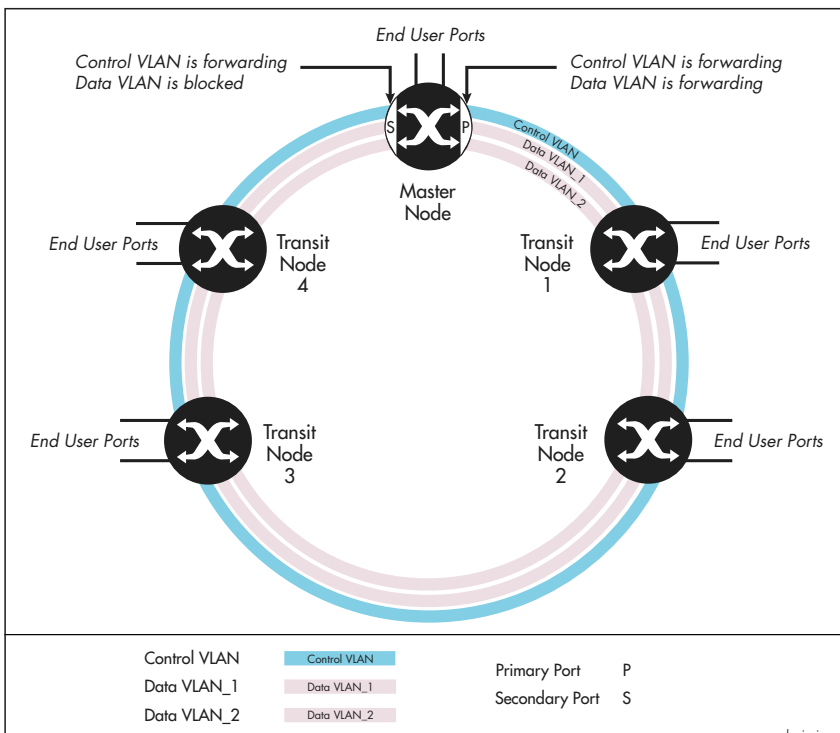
End User Ports

Control VLAN is forwarding
Data VLAN is blocked

Control VLAN is forwarding
Data VLAN is forwarding

S

P

Control VLAN
Data VLAN_1
Data VLAN_2

Master Node

End User Ports

Transit Node 4

Transit Node 1

End User Ports

End User Ports

Transit Node 3

Transit Node 2

End User Ports

Control VLAN Control VLAN
Data VLAN_1 Data VLAN_1
Data VLAN_2 Data VLAN_2

Primary Port P
Secondary Port S